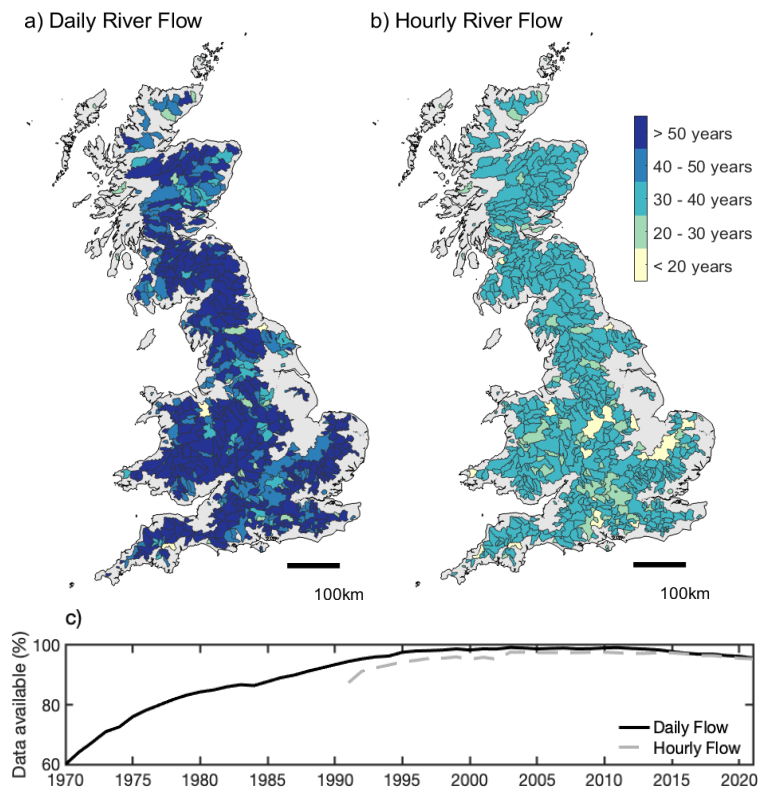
a) Daily River Flow

b) Hourly River Flow

> 50 years
40 - 50 years
30 - 40 years
20 - 30 years
< 20 years

100km

100km

c)

Data available (%)

100
80
60

1970 1975 1980 1985 1990 1995 2000 2005 2010 2015 2020

Daily Flow
Hourly Flow